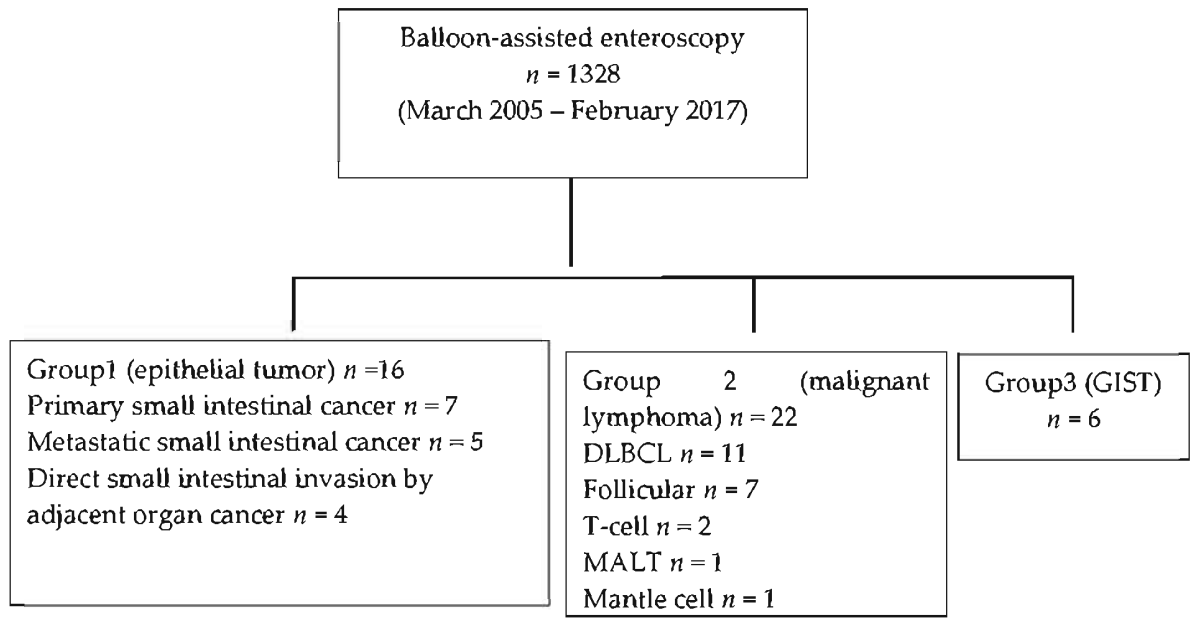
Balloon-assisted enteroscopy
$n$ = 1328
(March 2005 – February 2017)

Group1 (epithelial tumor) $n$ =16
Primary small intestinal cancer $n$ = 7
Metastatic small intestinal cancer $n$ = 5
Direct small intestinal invasion by adjacent organ cancer $n$ = 4

Group 2 (malignant lymphoma) $n$ = 22
DLBCL $n$ = 11
Follicular $n$ = 7
T-cell $n$ = 2
MALT $n$ = 1
Mantle cell $n$ = 1

Group3 (GIST)
$n$ = 6